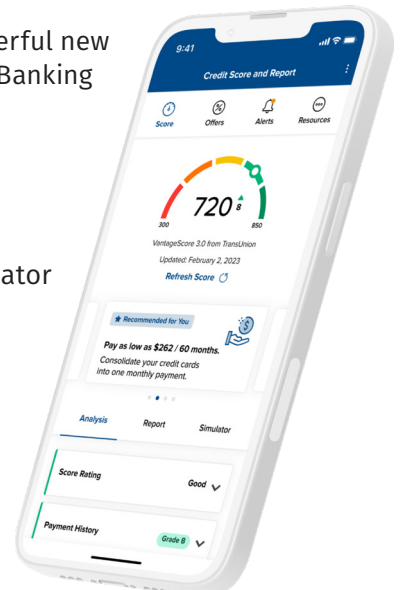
erful new
Banking

ator

9:41

Credit Score and Report

Score
Offers
Alerts
Resources

720 8

300
850

VantageScore 3.0 from TransUnion

Updated: February 2, 2023

Refresh Score

Recommended for You

Pay as low as $262 / 60 months.

Consolidate your credit cards into one monthly payment.

Analysis
Report
Simulator

Score Rating
Good

Payment History
Grade B